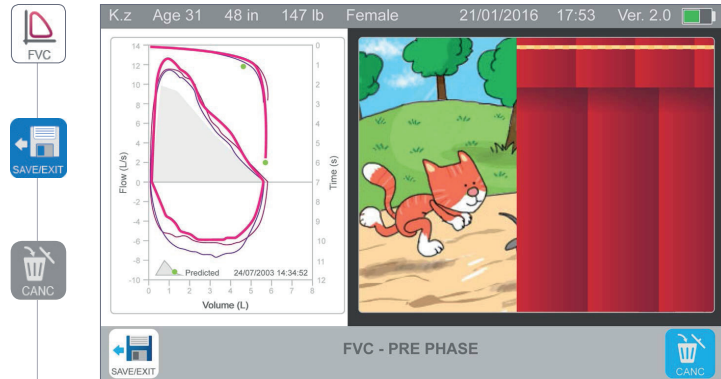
FVC

SAVE/EXIT

CANC

K.z Age 31 48 in 147 lb Female 21/01/2016 17:53 Ver. 2.0

14
12
10
8
6
4
2
0
-2
-4
-6
-8
-10

Flow (L/s)

0
1
2
3
4
5
6
7
8
9
10
11
12

Time (s)

0 1 2 3 4 5 6 7 8

Volume (L)

Predicted 24/07/2003 14:34:52

SAVE/EXIT

FVC - PRE PHASE

CANC